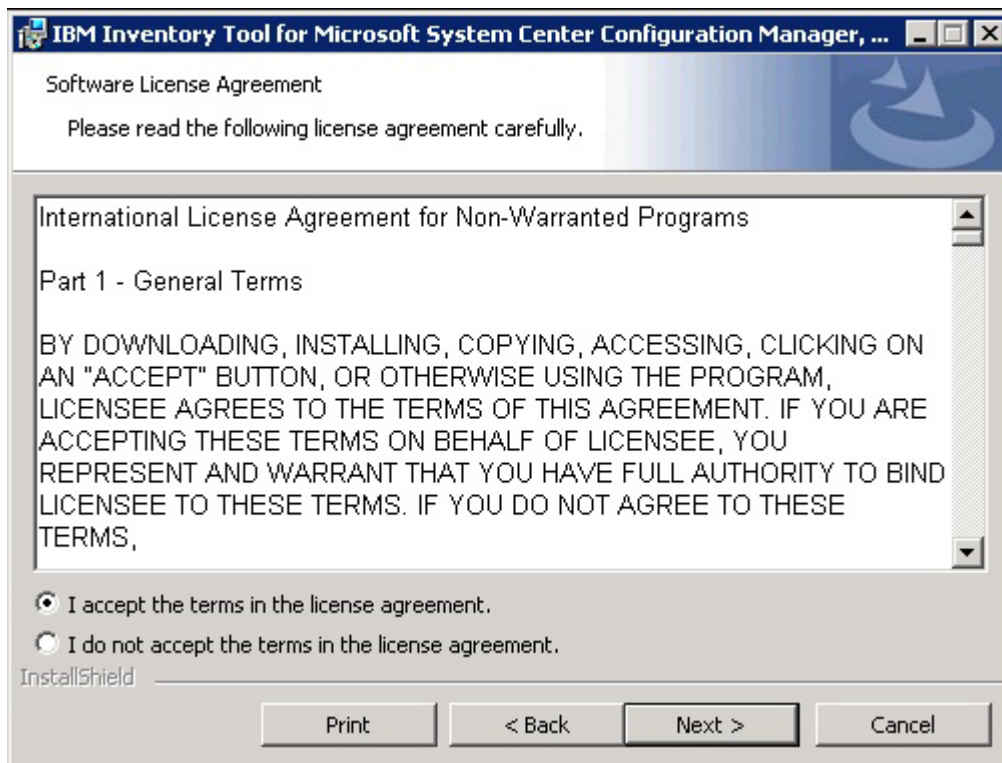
IBM Inventory Tool for Microsoft System Center Configuration Manager, ...

Software License Agreement

Please read the following license agreement carefully.

International License Agreement for Non-Warranted Programs

Part 1 - General Terms

BY DOWNLOADING, INSTALLING, COPYING, ACCESSING, CLICKING ON AN "ACCEPT" BUTTON, OR OTHERWISE USING THE PROGRAM, LICENSEE AGREES TO THE TERMS OF THIS AGREEMENT. IF YOU ARE ACCEPTING THESE TERMS ON BEHALF OF LICENSEE, YOU REPRESENT AND WARRANT THAT YOU HAVE FULL AUTHORITY TO BIND LICENSEE TO THESE TERMS. IF YOU DO NOT AGREE TO THESE TERMS,

I accept the terms in the license agreement.

I do not accept the terms in the license agreement.

InstallShield

Print

< Back

Next >

Cancel